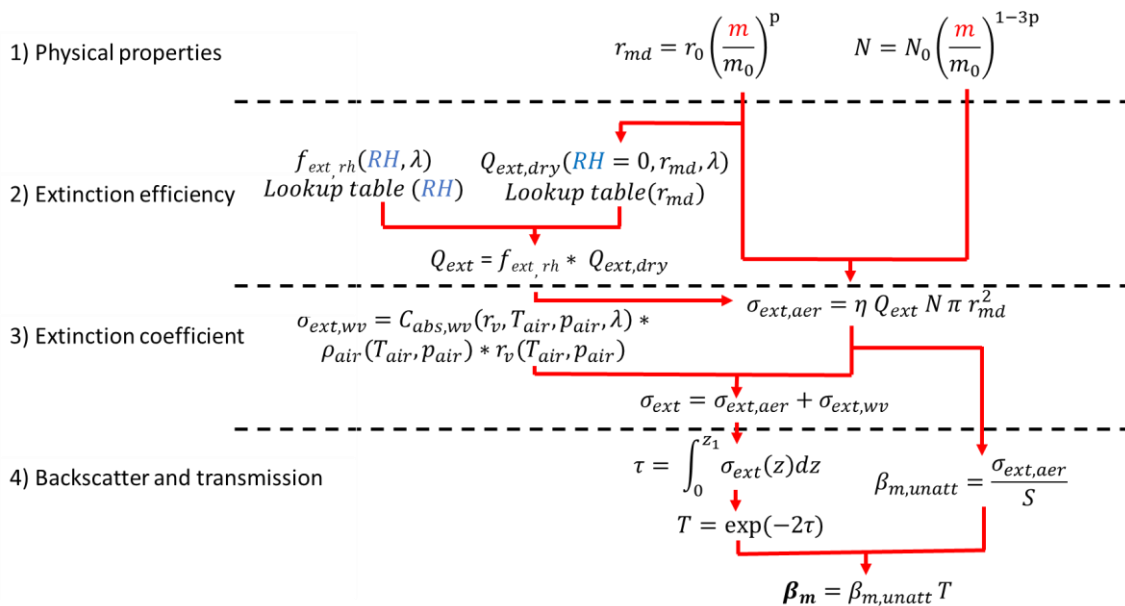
1) Physical properties

$r_{md} = r_0 \left(\frac{m}{m_0}\right)^{p}$

$N = N_0 \left(\frac{m}{m_0}\right)^{1-3p}$

2) Extinction efficiency

$f_{ext, rh}(RH, \lambda)$
$Lookup\ table\ (RH)$

$Q_{ext,dry}(RH = 0, r_{md}, \lambda)$
$Lookup\ table(r_{md})$

$Q_{ext} = f_{ext, rh} * Q_{ext,dry}$

3) Extinction coefficient

$\sigma_{ext,wv} = C_{abs,wv}(r_v, T_{air}, p_{air}, \lambda) * \rho_{air}(T_{air}, p_{air}) * r_v(T_{air}, p_{air})$

$\sigma_{ext,aer} = \eta\ Q_{ext}\ N\ \pi\ r_{md}^2$

$\sigma_{ext} = \sigma_{ext,aer} + \sigma_{ext,wv}$

4) Backscatter and transmission

$\tau = \int_0^{z_1} \sigma_{ext}(z)dz$

$\beta_{m,unatt} = \frac{\sigma_{ext,aer}}{S}$

$T = \exp(-2\tau)$

$\boldsymbol{\beta_m} = \beta_{m,unatt}\ T$